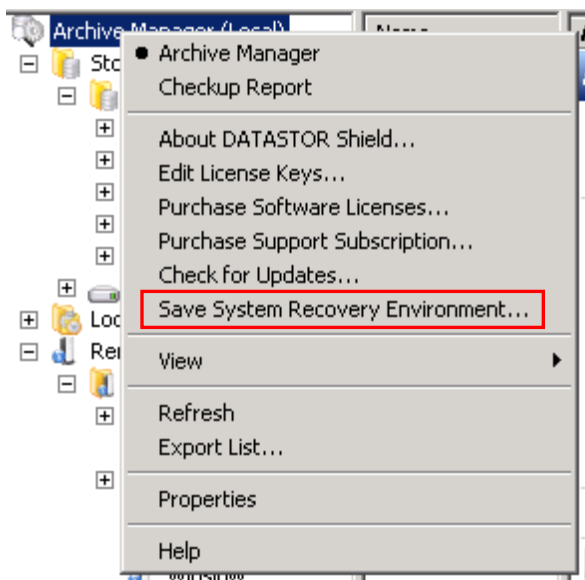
Archive Manager (Local)
Sto
Loc
Re
Name

Archive Manager
Checkup Report

About DATASTOR Shield...
Edit License Keys...
Purchase Software Licenses...
Purchase Support Subscription...
Check for Updates...
Save System Recovery Environment...

View

Refresh
Export List...

Properties

Help